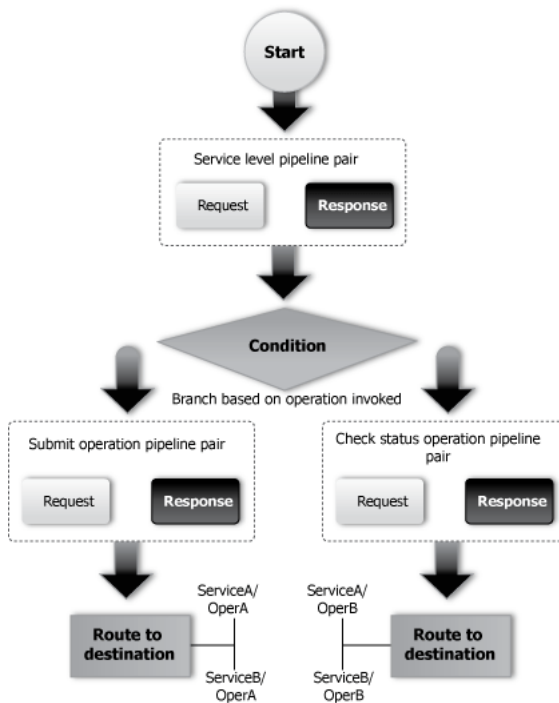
Start

Service level pipeline pair

Request

Response

Condition

Branch based on operation invoked

Submit operation pipeline pair

Request

Response

Check status operation pipeline pair

Request

Response

ServiceA/ OperA

Route to destination

ServiceB/ OperA

ServiceA/ OperB

Route to destination

ServiceB/ OperB